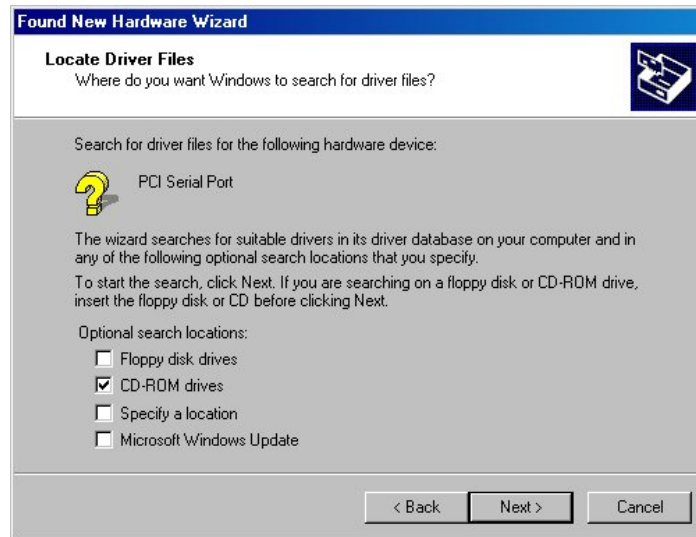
Found New Hardware Wizard

Locate Driver Files
Where do you want Windows to search for driver files?

Search for driver files for the following hardware device:

PCI Serial Port

The wizard searches for suitable drivers in its driver database on your computer and in any of the following optional search locations that you specify.

To start the search, click Next. If you are searching on a floppy disk or CD-ROM drive, insert the floppy disk or CD before clicking Next.

Optional search locations:
☐ Floppy disk drives
☑ CD-ROM drives
☐ Specify a location
☐ Microsoft Windows Update

< Back
Next >
Cancel